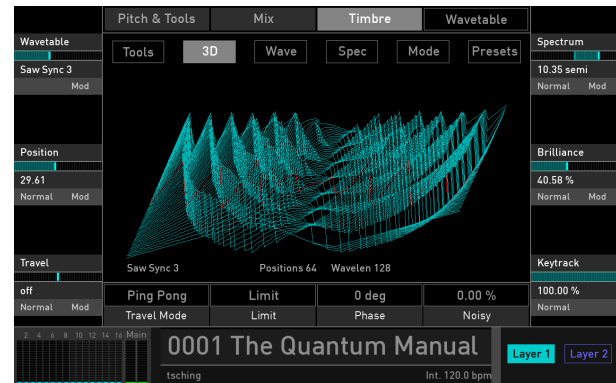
Pitch & Tools
Mix
Timbre
Wavetable

Tools
3D
Wave
Spec
Mode
Presets

Wavetable
Saw Sync 3
Mod

Position
29.61
Normal
Mod

Travel
off
Normal
Mod

Spectrum
10.35 semi
Normal
Mod

Brilliance
40.58 %
Normal
Mod

Keytrack
100.00 %
Normal

Saw Sync 3
Positions 64
Wavelen 128

| Ping Pong | Limit | 0 deg | 0.00 % |
|---|---|---|---|
| Travel Mode | Limit | Phase | Noisy |

2 4 6 8 10 12 14 16 Main

0001 The Quantum Manual
tsching
Int. 120.0 bpm

Layer 1
Layer 2